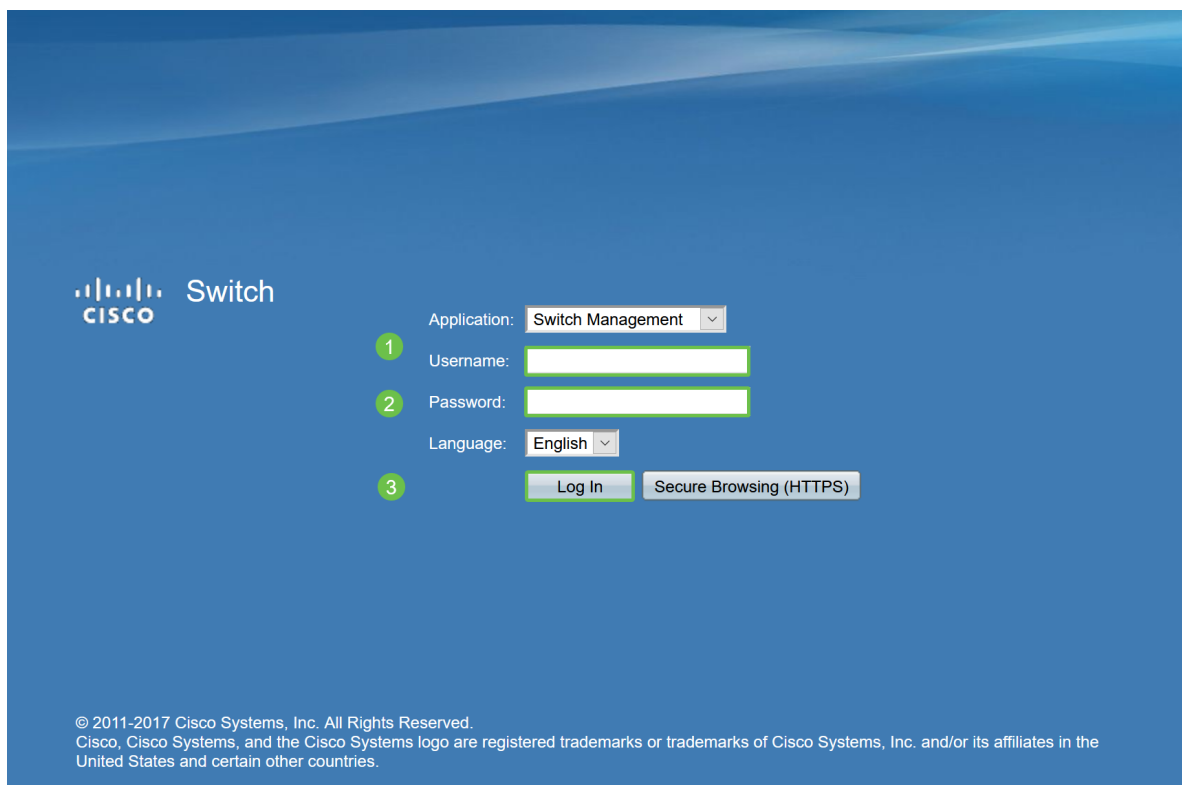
cisco Switch

Application: Switch Management

1 Username:

2 Password:

Language: English

3 Log In Secure Browsing (HTTPS)

© 2011-2017 Cisco Systems, Inc. All Rights Reserved.
Cisco, Cisco Systems, and the Cisco Systems logo are registered trademarks or trademarks of Cisco Systems, Inc. and/or its affiliates in the United States and certain other countries.